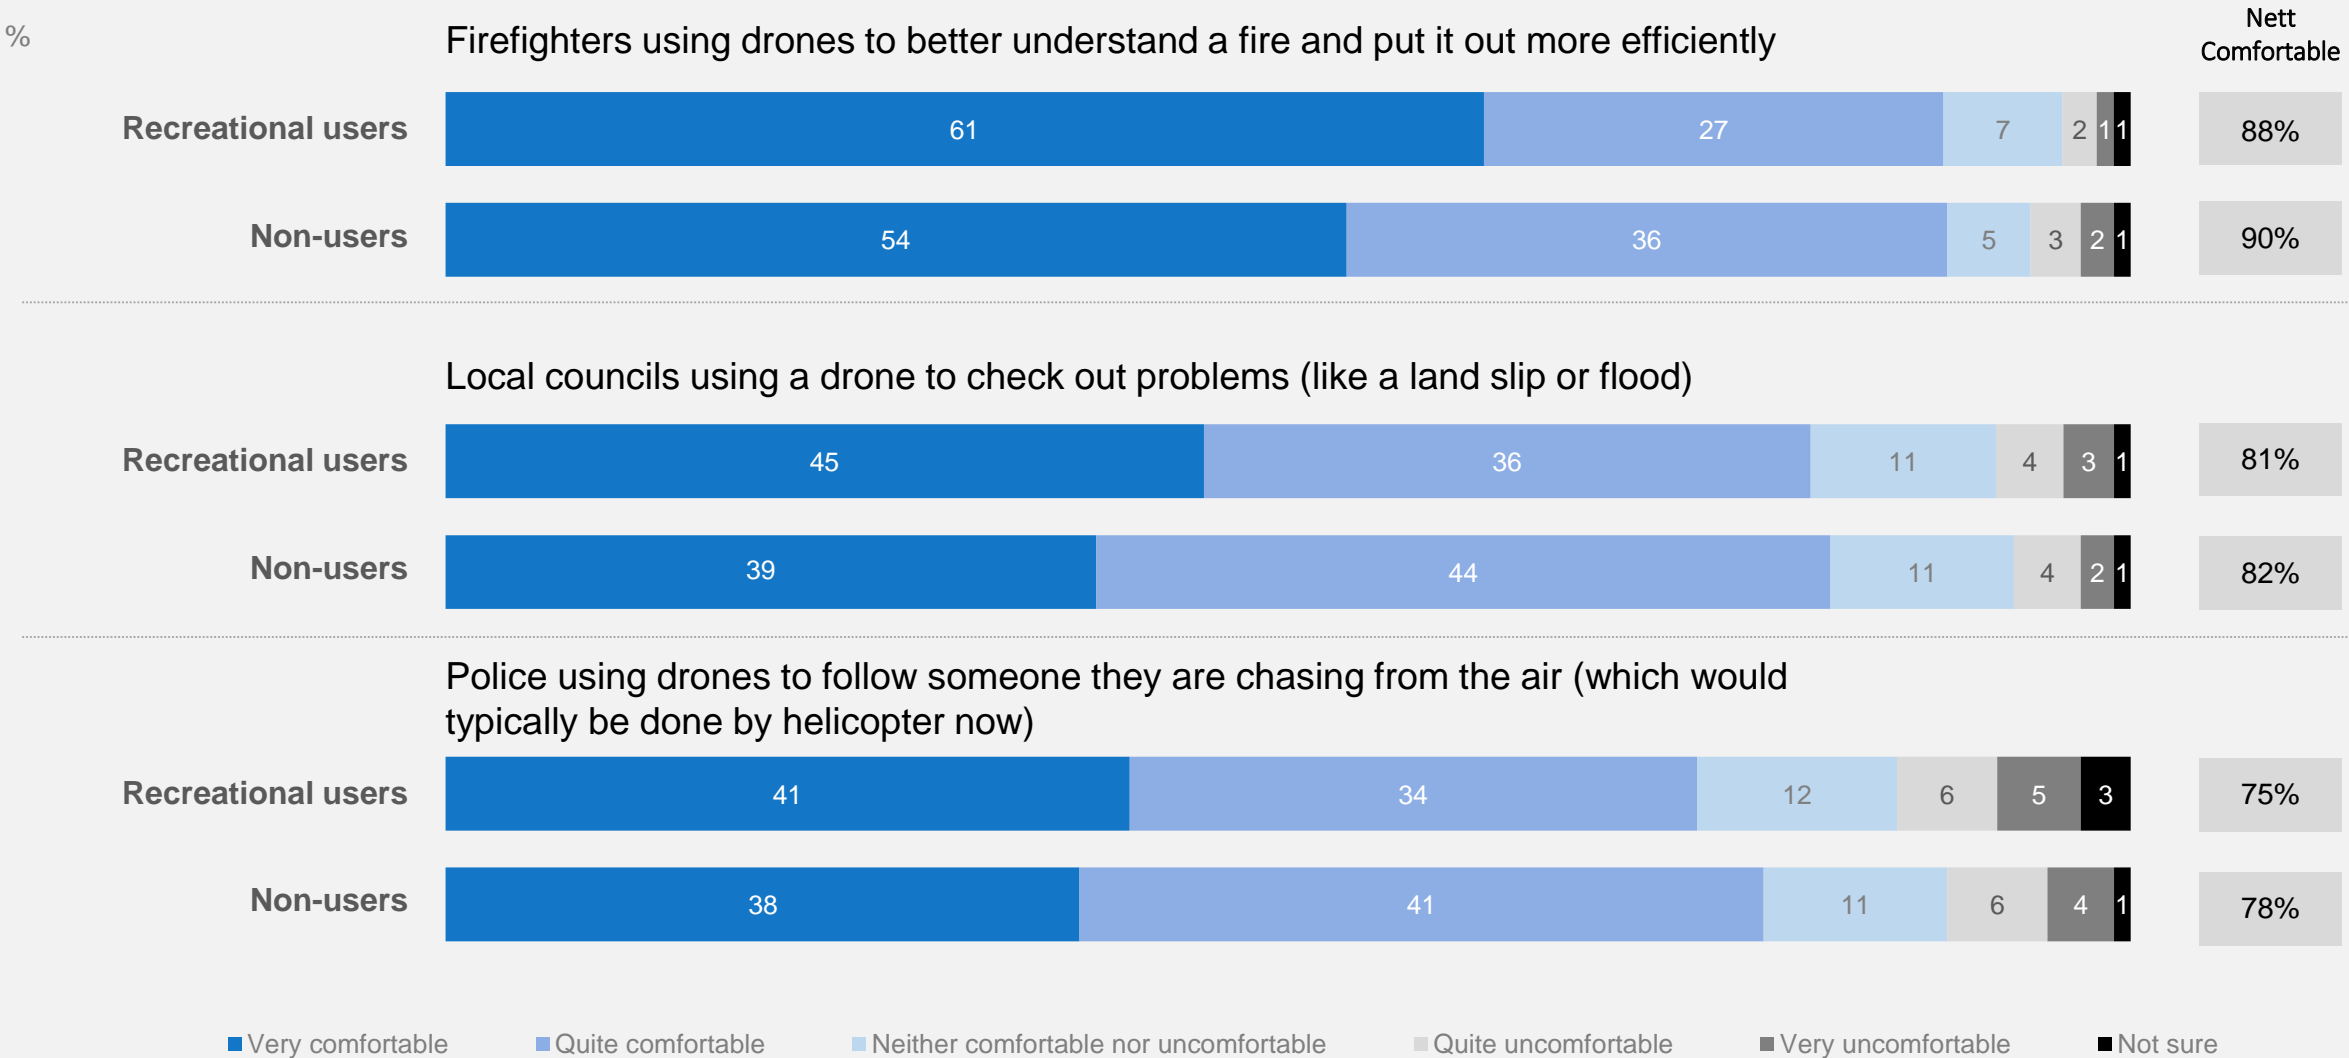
%

Firefighters using drones to better understand a fire and put it out more efficiently

Nett Comfortable

Recreational users 61 27 7 2 1 1 88%

Non-users 54 36 5 3 2 1 90%

Local councils using a drone to check out problems (like a land slip or flood)

Recreational users 45 36 11 4 3 1 81%

Non-users 39 44 11 4 2 1 82%

Police using drones to follow someone they are chasing from the air (which would typically be done by helicopter now)

Recreational users 41 34 12 6 5 3 75%

Non-users 38 41 11 6 4 1 78%

Very comfortable Quite comfortable Neither comfortable nor uncomfortable Quite uncomfortable Very uncomfortable Not sure